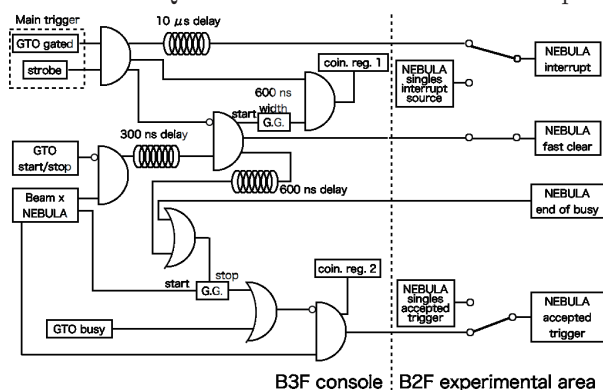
Main trigger
GTO gated
strobe
10 $\mu$s delay
coin. reg. 1
600 ns width
start
G.G.
NEBULA singles interrupt source
NEBULA interrupt
GTO start/stop
300 ns delay
NEBULA fast clear
600 ns delay
Beam x NEBULA
NEBULA end of busy
stop
start
G.G.
coin. reg. 2
NEBULA singles accepted trigger
GTO busy
NEBULA accepted trigger
B3F console
B2F experimental area